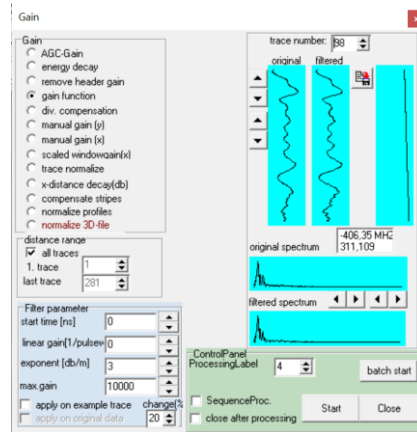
Gain

Gain
AGC-Gain
energy decay
remove header gain
gain function
div. compensation
manual gain (y)
manual gain (x)
scaled windowgain(x)
trace normalize
x-distance decay(db)
compensate stripes
normalize profiles
normalize 3D-file

distance range
all traces
1. trace 1
last trace 281

Filter parameter
start time [ns] 0
linear gain[1/pulsew 0
exponent [db/m] 3
max.gain 10000
apply on example trace
apply on original data
change(%
20

trace number: 98
original
filtered
-406,35 MHz
311,109
original spectrum
filtered spectrum

ControlPanel
ProcessingLabel 4
batch start
SequenceProc.
close after processing
Start
Close